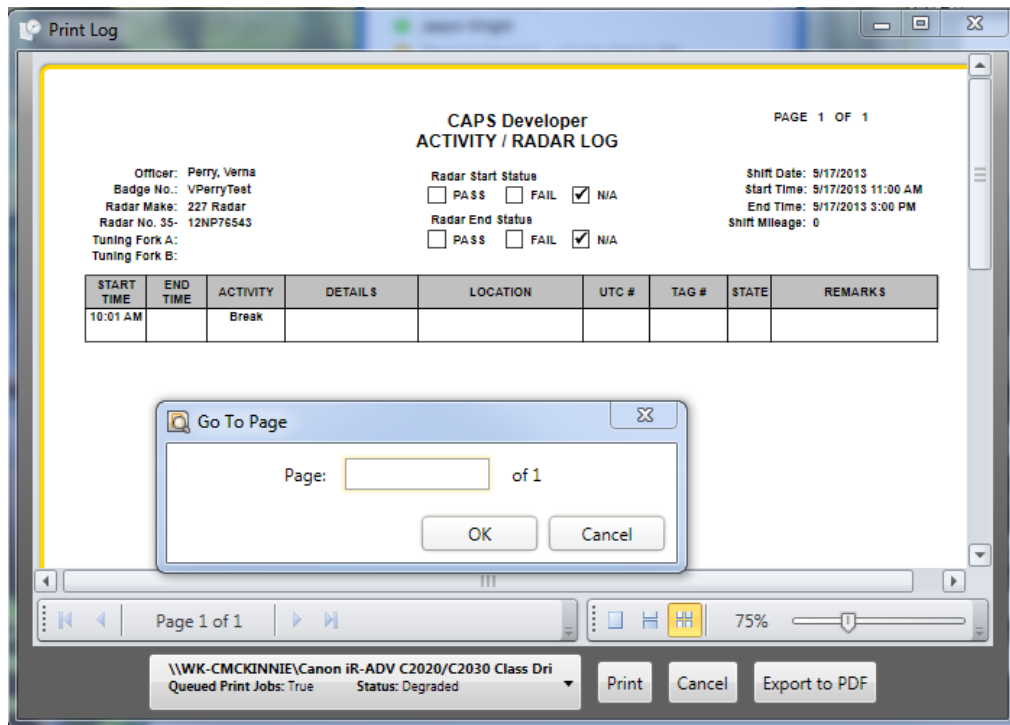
Print Log

CAPS Developer
ACTIVITY / RADAR LOG

PAGE 1 OF 1

Officer: Perry, Verna
Badge No.: VPerryTest
Radar Make: 227 Radar
Radar No. 35- 12NP76543
Tuning Fork A:
Tuning Fork B:

Radar Start Status
PASS FAIL N/A
Radar End Status
PASS FAIL N/A

Shift Date: 9/17/2013
Start Time: 9/17/2013 11:00 AM
End Time: 9/17/2013 3:00 PM
Shift Mileage: 0

| START TIME | END TIME | ACTIVITY | DETAILS | LOCATION | UTC # | TAG # | STATE | REMARKS |
|---|---|---|---|---|---|---|---|---|
| 10:01 AM | | Break | | | | | | |

Go To Page
Page: of 1
OK Cancel

Page 1 of 1
75%

\\WK-CMCKINNIE\Canon iR-ADV C2020/C2030 Class Dri
Queued Print Jobs: True Status: Degraded

Print Cancel Export to PDF